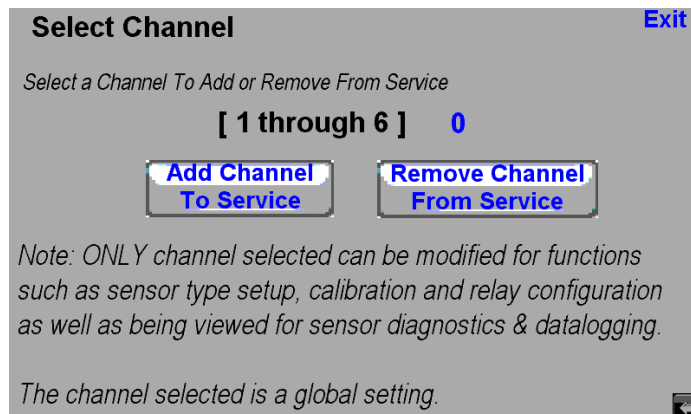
Select Channel

Exit

Select a Channel To Add or Remove From Service

[ 1 through 6 ] 0

Add Channel To Service

Remove Channel From Service

Note: ONLY channel selected can be modified for functions such as sensor type setup, calibration and relay configuration as well as being viewed for sensor diagnostics & datalogging.

The channel selected is a global setting.